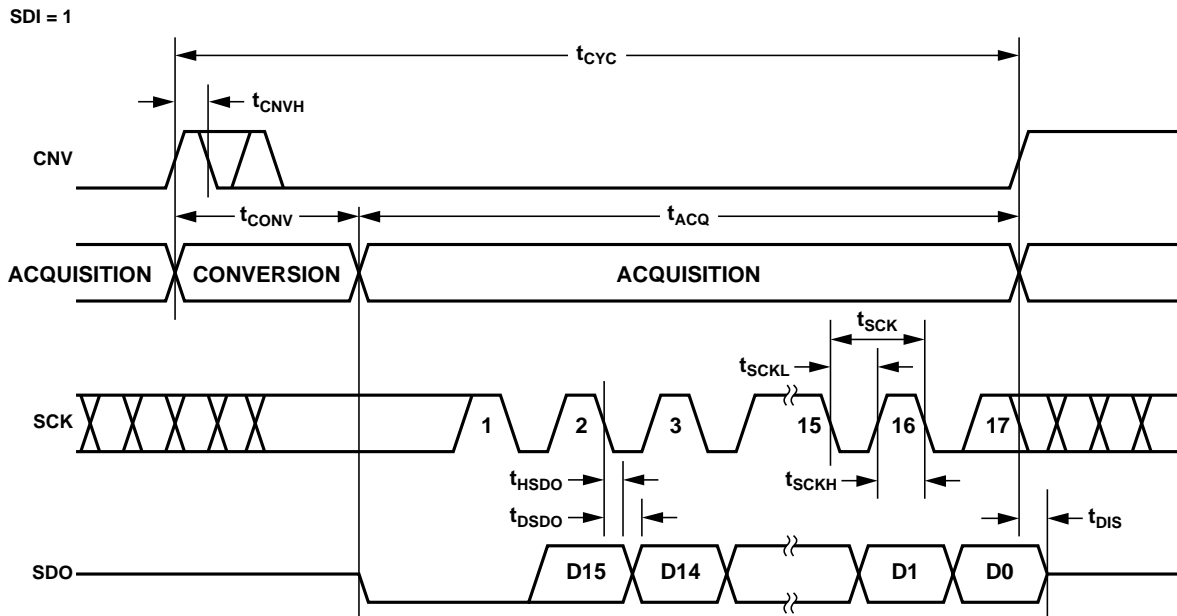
SDI = 1

$t_{CYC}$

$t_{CNVH}$

CNV

$t_{CONV}$

$t_{ACQ}$

ACQUISITION

CONVERSION

ACQUISITION

$t_{SCK}$

$t_{SCKL}$

SCK

1

2

3

15

16

17

$t_{HSDO}$

$t_{SCKH}$

$t_{DSDO}$

$t_{DIS}$

SDO

D15

D14

D1

D0